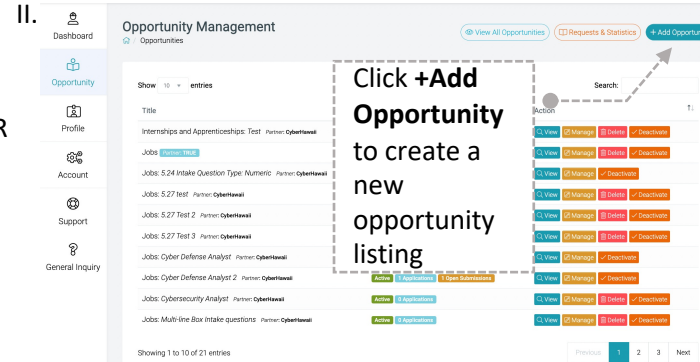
II.

R

Dashboard

Opportunity

Profile

Account

Support

General Inquiry

Opportunity Management

Opportunities

View All Opportunities

Requests & Statistics

+ Add Opportu

Show 10 entries

Search:

Click **+Add Opportunity** to create a new opportunity listing

| Title | | Action |
|---|---|---|
| Internships and Apprenticeships: Test Partner: CyberHawaii | | View Manage Delete Deactivate |
| Jobs Partner: TRUE | | View Manage Delete Deactivate |
| Jobs: 5.24 Intake Question Type: Numeric Partner: CyberHawaii | | View Manage Deactivate |
| Jobs: 5.27 test Partner: CyberHawaii | | View Manage Delete Deactivate |
| Jobs: 5.27 Test 2 Partner: CyberHawaii | | View Manage Delete Deactivate |
| Jobs: 5.27 Test 3 Partner: CyberHawaii | | View Manage Delete Deactivate |
| Jobs: Cyber Defense Analyst Partner: CyberHawaii | | View Manage Deactivate |
| Jobs: Cyber Defense Analyst 2 Partner: CyberHawaii | Active 1 Applications 1 Open Submissions | View Manage Deactivate |
| Jobs: Cybersecurity Analyst Partner: CyberHawaii | Active 3 Applications | View Manage Delete Deactivate |
| Jobs: Multi-line Box Intake questions Partner: CyberHawaii | Active 0 Applications | View Manage Delete Deactivate |

Showing 1 to 10 of 21 entries

Previous 1 2 3 Next